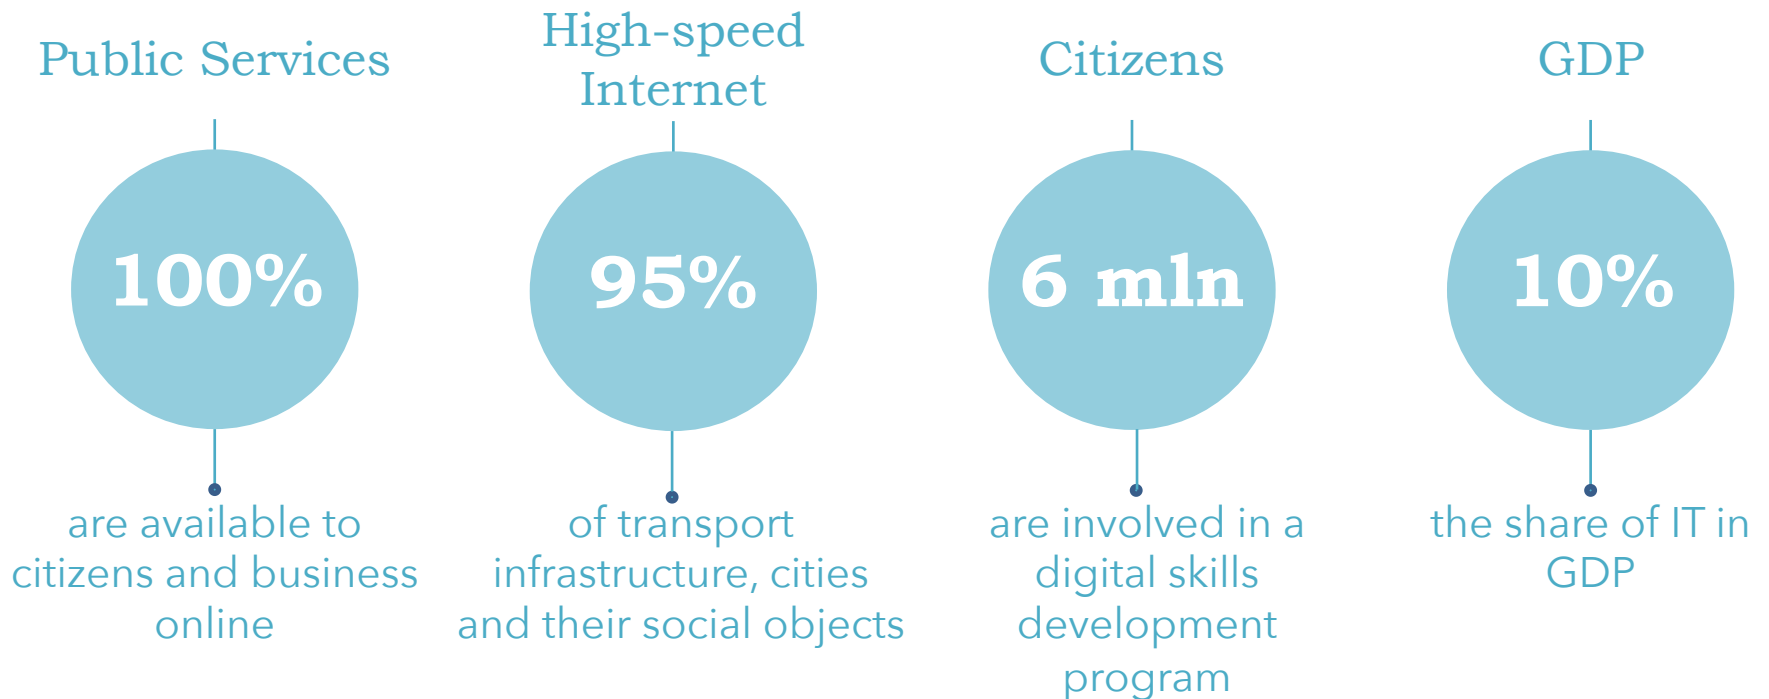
Public Services

100%

are available to citizens and business online

High-speed Internet

95%

of transport infrastructure, cities and their social objects

Citizens

6 mln

are involved in a digital skills development program

GDP

10%

the share of IT in GDP